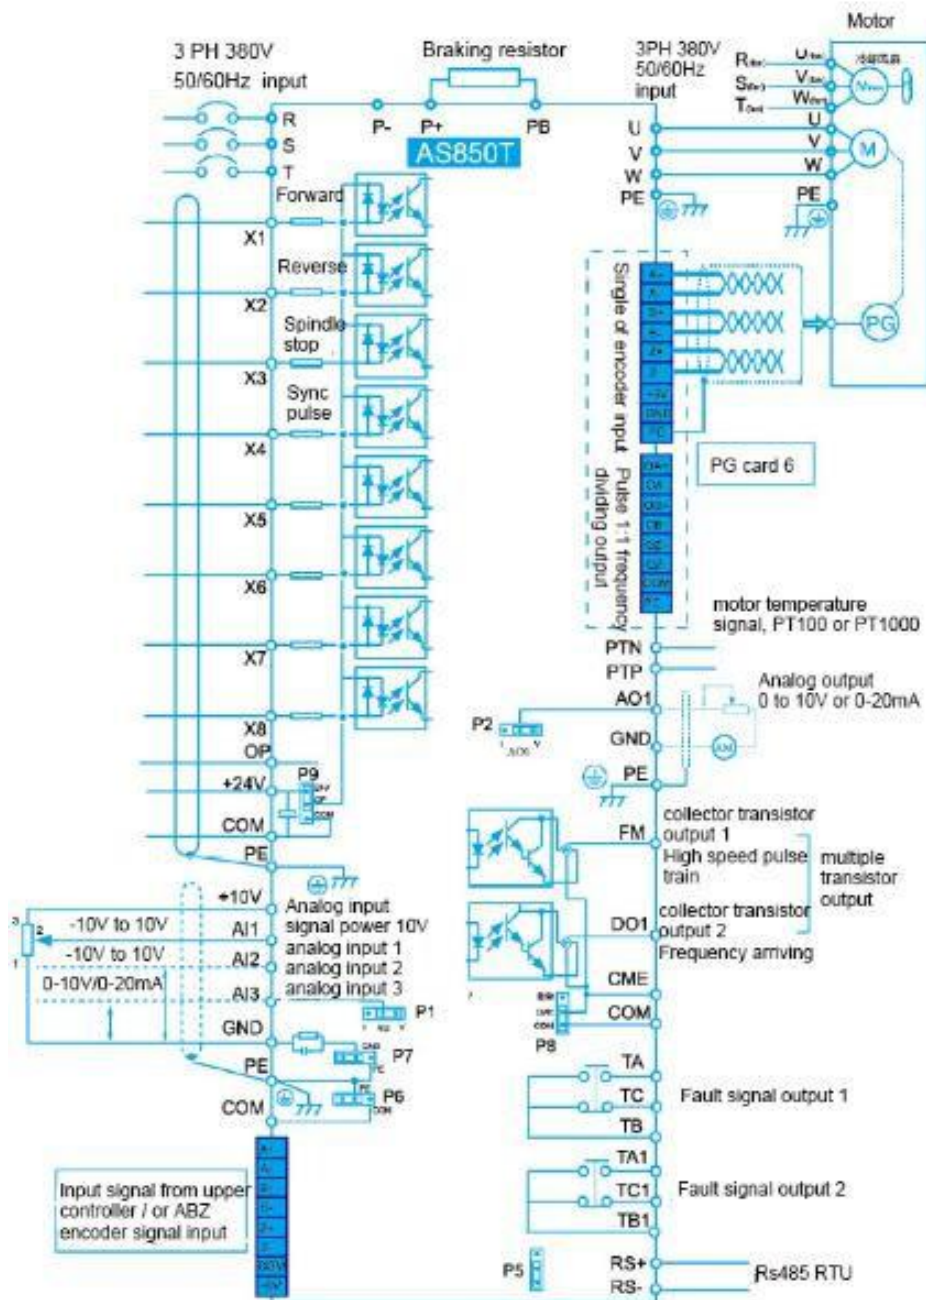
Motor

3 PH 380V
50/60Hz input

Braking resistor

3PH 380V
50/60Hz
input

R
S
T

P-
P+
PB

AS850T

U
V
W
PE

Forward
X1
Reverse
X2
Spindle stop
X3
Sync pulse
X4
X5
X6
X7
X8
OP
+24V
P9
COM
PE

U
V
W
PE
M
PG

Single of encoder input

Pulse 1:1 frequency dividing output

PG card 6

motor temperature signal, PT100 or PT1000
PTN
PTP
AO1
Analog output
0 to 10V or 0-20mA
P2
GND
PE

FM
collector transistor output 1
High speed pulse train
multiple transistor output
DO1
collector transistor output 2
Frequency arriving
CME
COM
P8

+10V
Analog input signal power 10V
-10V to 10V
AI1
analog input 1
-10V to 10V
AI2
analog input 2
0-10V/0-20mA
AI3
analog input 3
P1
GND
P7
PE
P6
COM

TA
TC
TB
Fault signal output 1
TA1
TC1
TB1
Fault signal output 2

Input signal from upper controller / or ABZ encoder signal input

P5
RS+
RS-
Rs485 RTU